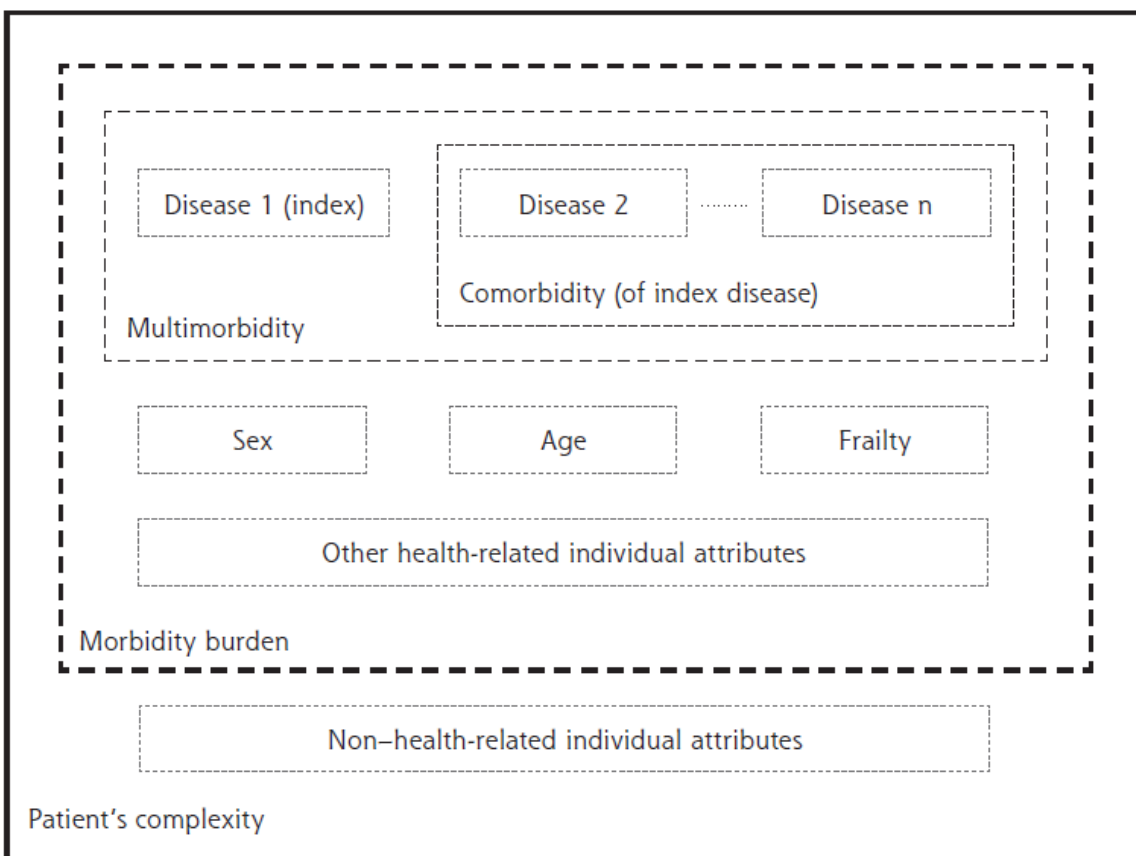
Disease 1 (index)

Disease 2 ........ Disease n

Comorbidity (of index disease)

Multimorbidity

Sex

Age

Frailty

Other health-related individual attributes

Morbidity burden

Non–health-related individual attributes

Patient's complexity